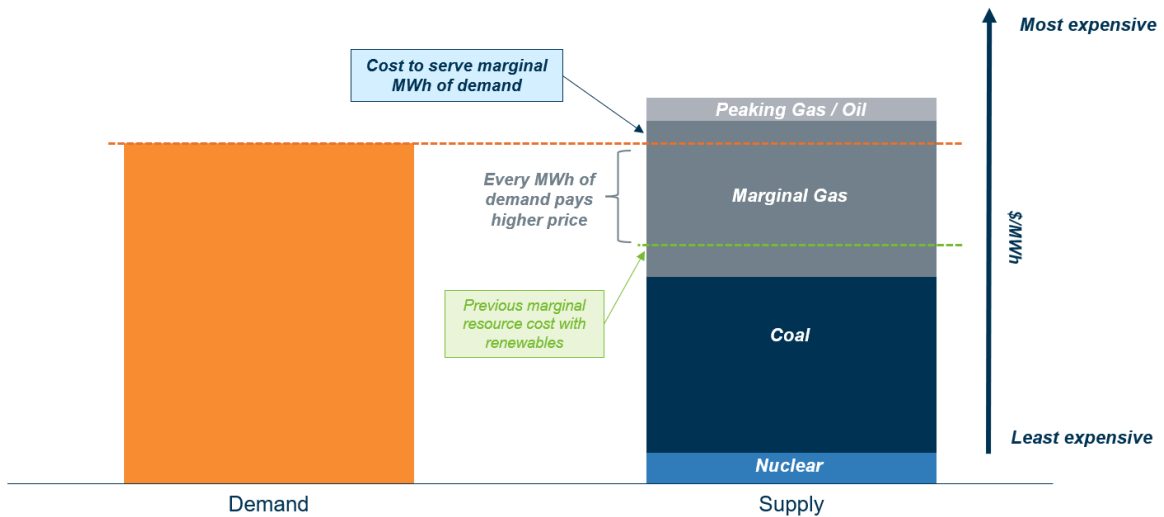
Most expensive

Cost to serve marginal MWh of demand

Peaking Gas / Oil

Every MWh of demand pays higher price

Marginal Gas

$/MWh

Previous marginal resource cost with renewables

Coal

Least expensive

Nuclear

Demand

Supply